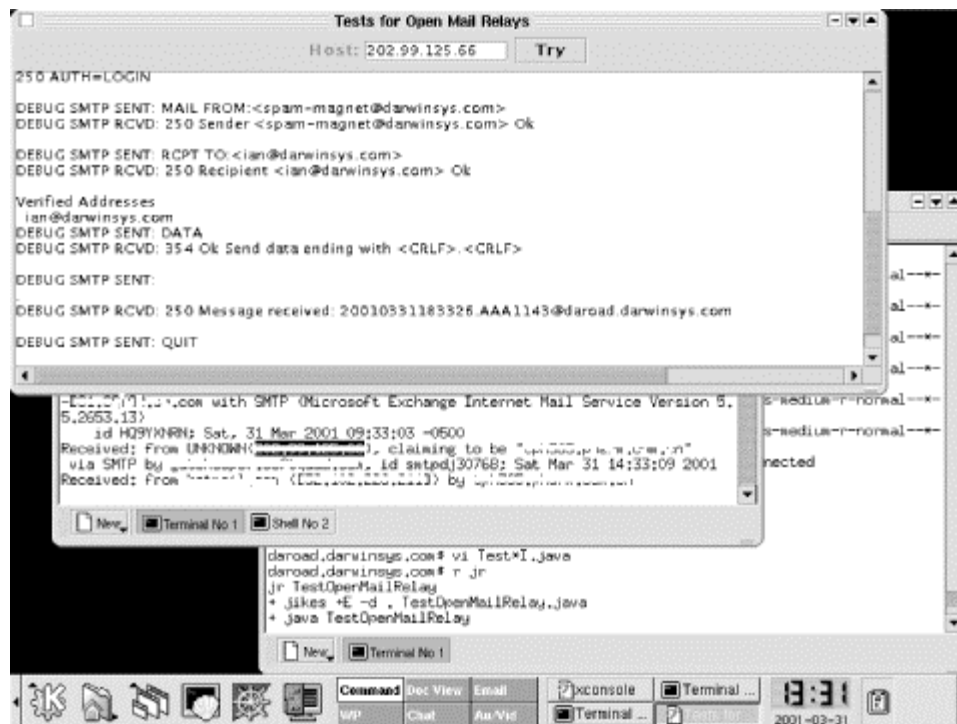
Tests for Open Mail Relays

Host: 202.99.125.66 Try

250 AUTH=LOGIN

DEBUG SMTP SENT: MAIL FROM:<spam-magnet@darwinsys.com>
DEBUG SMTP RCVD: 250 Sender <spam-magnet@darwinsys.com> Ok

DEBUG SMTP SENT: RCPT TO:<ian@darwinsys.com>
DEBUG SMTP RCVD: 250 Recipient <ian@darwinsys.com> Ok

Verified Addresses
ian@darwinsys.com
DEBUG SMTP SENT: DATA
DEBUG SMTP RCVD: 354 Ok Send data ending with <CRLF>.<CRLF>

DEBUG SMTP SENT:

DEBUG SMTP RCVD: 250 Message received: 20010331183326.AAA1143@daroad.darwinsys.com

DEBUG SMTP SENT: QUIT

-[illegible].com with SMTP (Microsoft Exchange Internet Mail Service Version 5.5.2653.13)
id HQ9YKNRN; Sat, 31 Mar 2001 09:33:03 -0500
Received: from UNKNOWN([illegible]), claiming to be "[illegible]"
via SMTP by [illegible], id smtpdj30768; Sat Mar 31 14:33:09 2001
Received: from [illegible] ([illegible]) by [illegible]

al--*-
al--*-
al--*-
al--*-
s-medium-r-normal--*-
s-medium-r-normal--*-
nected

New Terminal No 1 Shell No 2

daroad.darwinsys.com$ vi Test*I.java
daroad.darwinsys.com$ r jr
jr TestOpenMailRelay
+ jikes +E -d . TestOpenMailRelay.java
+ java TestOpenMailRelay

New Terminal No 1

Command Doc View Email WP Chat Au/Vid

xconsole Terminal ... Terminal ... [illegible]

13:31
2001-03-31